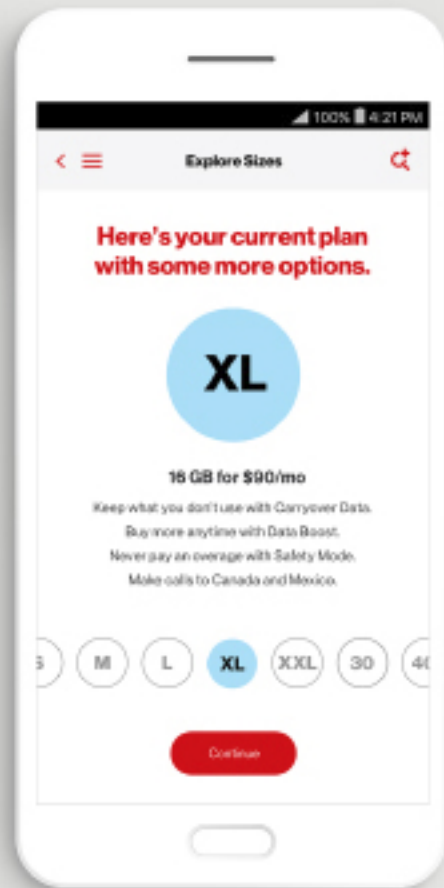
100% 4:21 PM

Explore Sizes

Here's your current plan with some more options.

XL

16 GB for $90/mo

Keep what you don't use with Carryover Data.
Buy more anytime with Data Boost.
Never pay an overage with Safety Mode.
Make calls to Canada and Mexico.

S M L XL XXL 30 4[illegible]

Continue